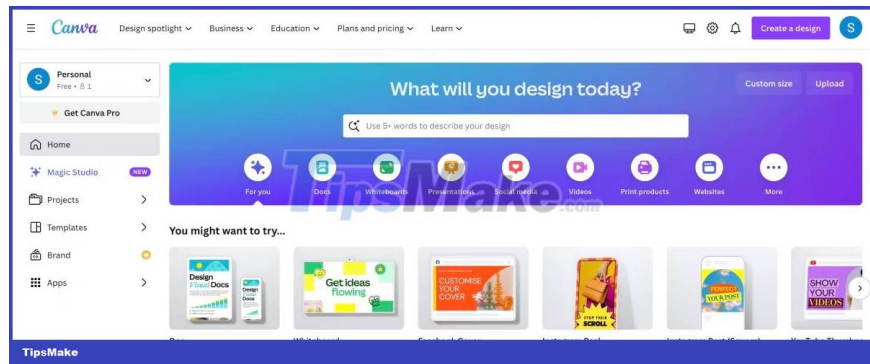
Canva Design spotlight Business Education Plans and pricing Learn

Create a design S

S Personal
Free • 1

Get Canva Pro

Home
Magic Studio NEW
Projects
Templates
Brand
Apps

What will you design today?

Custom size Upload

Use 5+ words to describe your design

For you Docs Whiteboards Presentations Social media Videos Print products Websites More

TipsMake.com

You might want to try...

Design Flow Docs Design Docs

Get ideas flowing

CUSTOMISE YOUR COVER

STOP THIS SCROLL

PERFECT YOUR POST

SHOW YOUR VIDEOS

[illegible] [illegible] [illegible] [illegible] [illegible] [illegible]

TipsMake